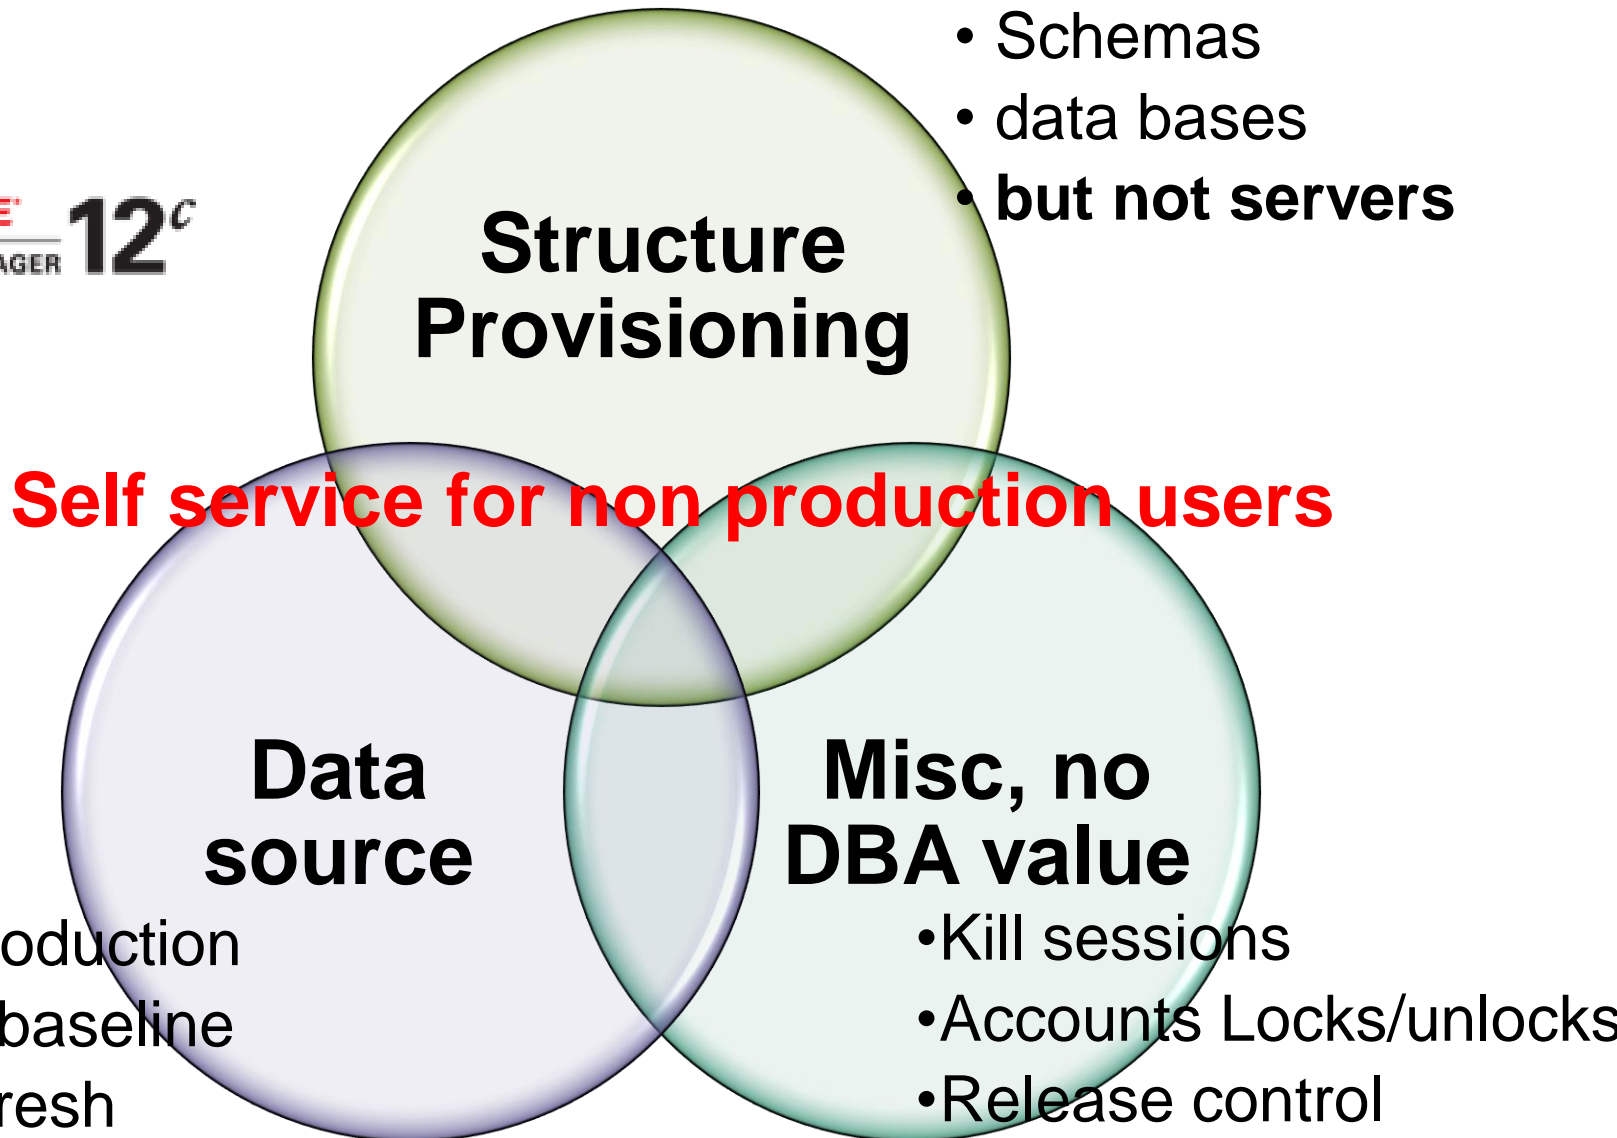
• Schemas
• data bases
• but not servers

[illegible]E
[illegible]AGER 12$^c$

Structure Provisioning

Self service for non production users

Data source

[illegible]oduction
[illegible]baseline
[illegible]resh

Misc, no DBA value

•Kill sessions
•Accounts Locks/unlocks
•Release control